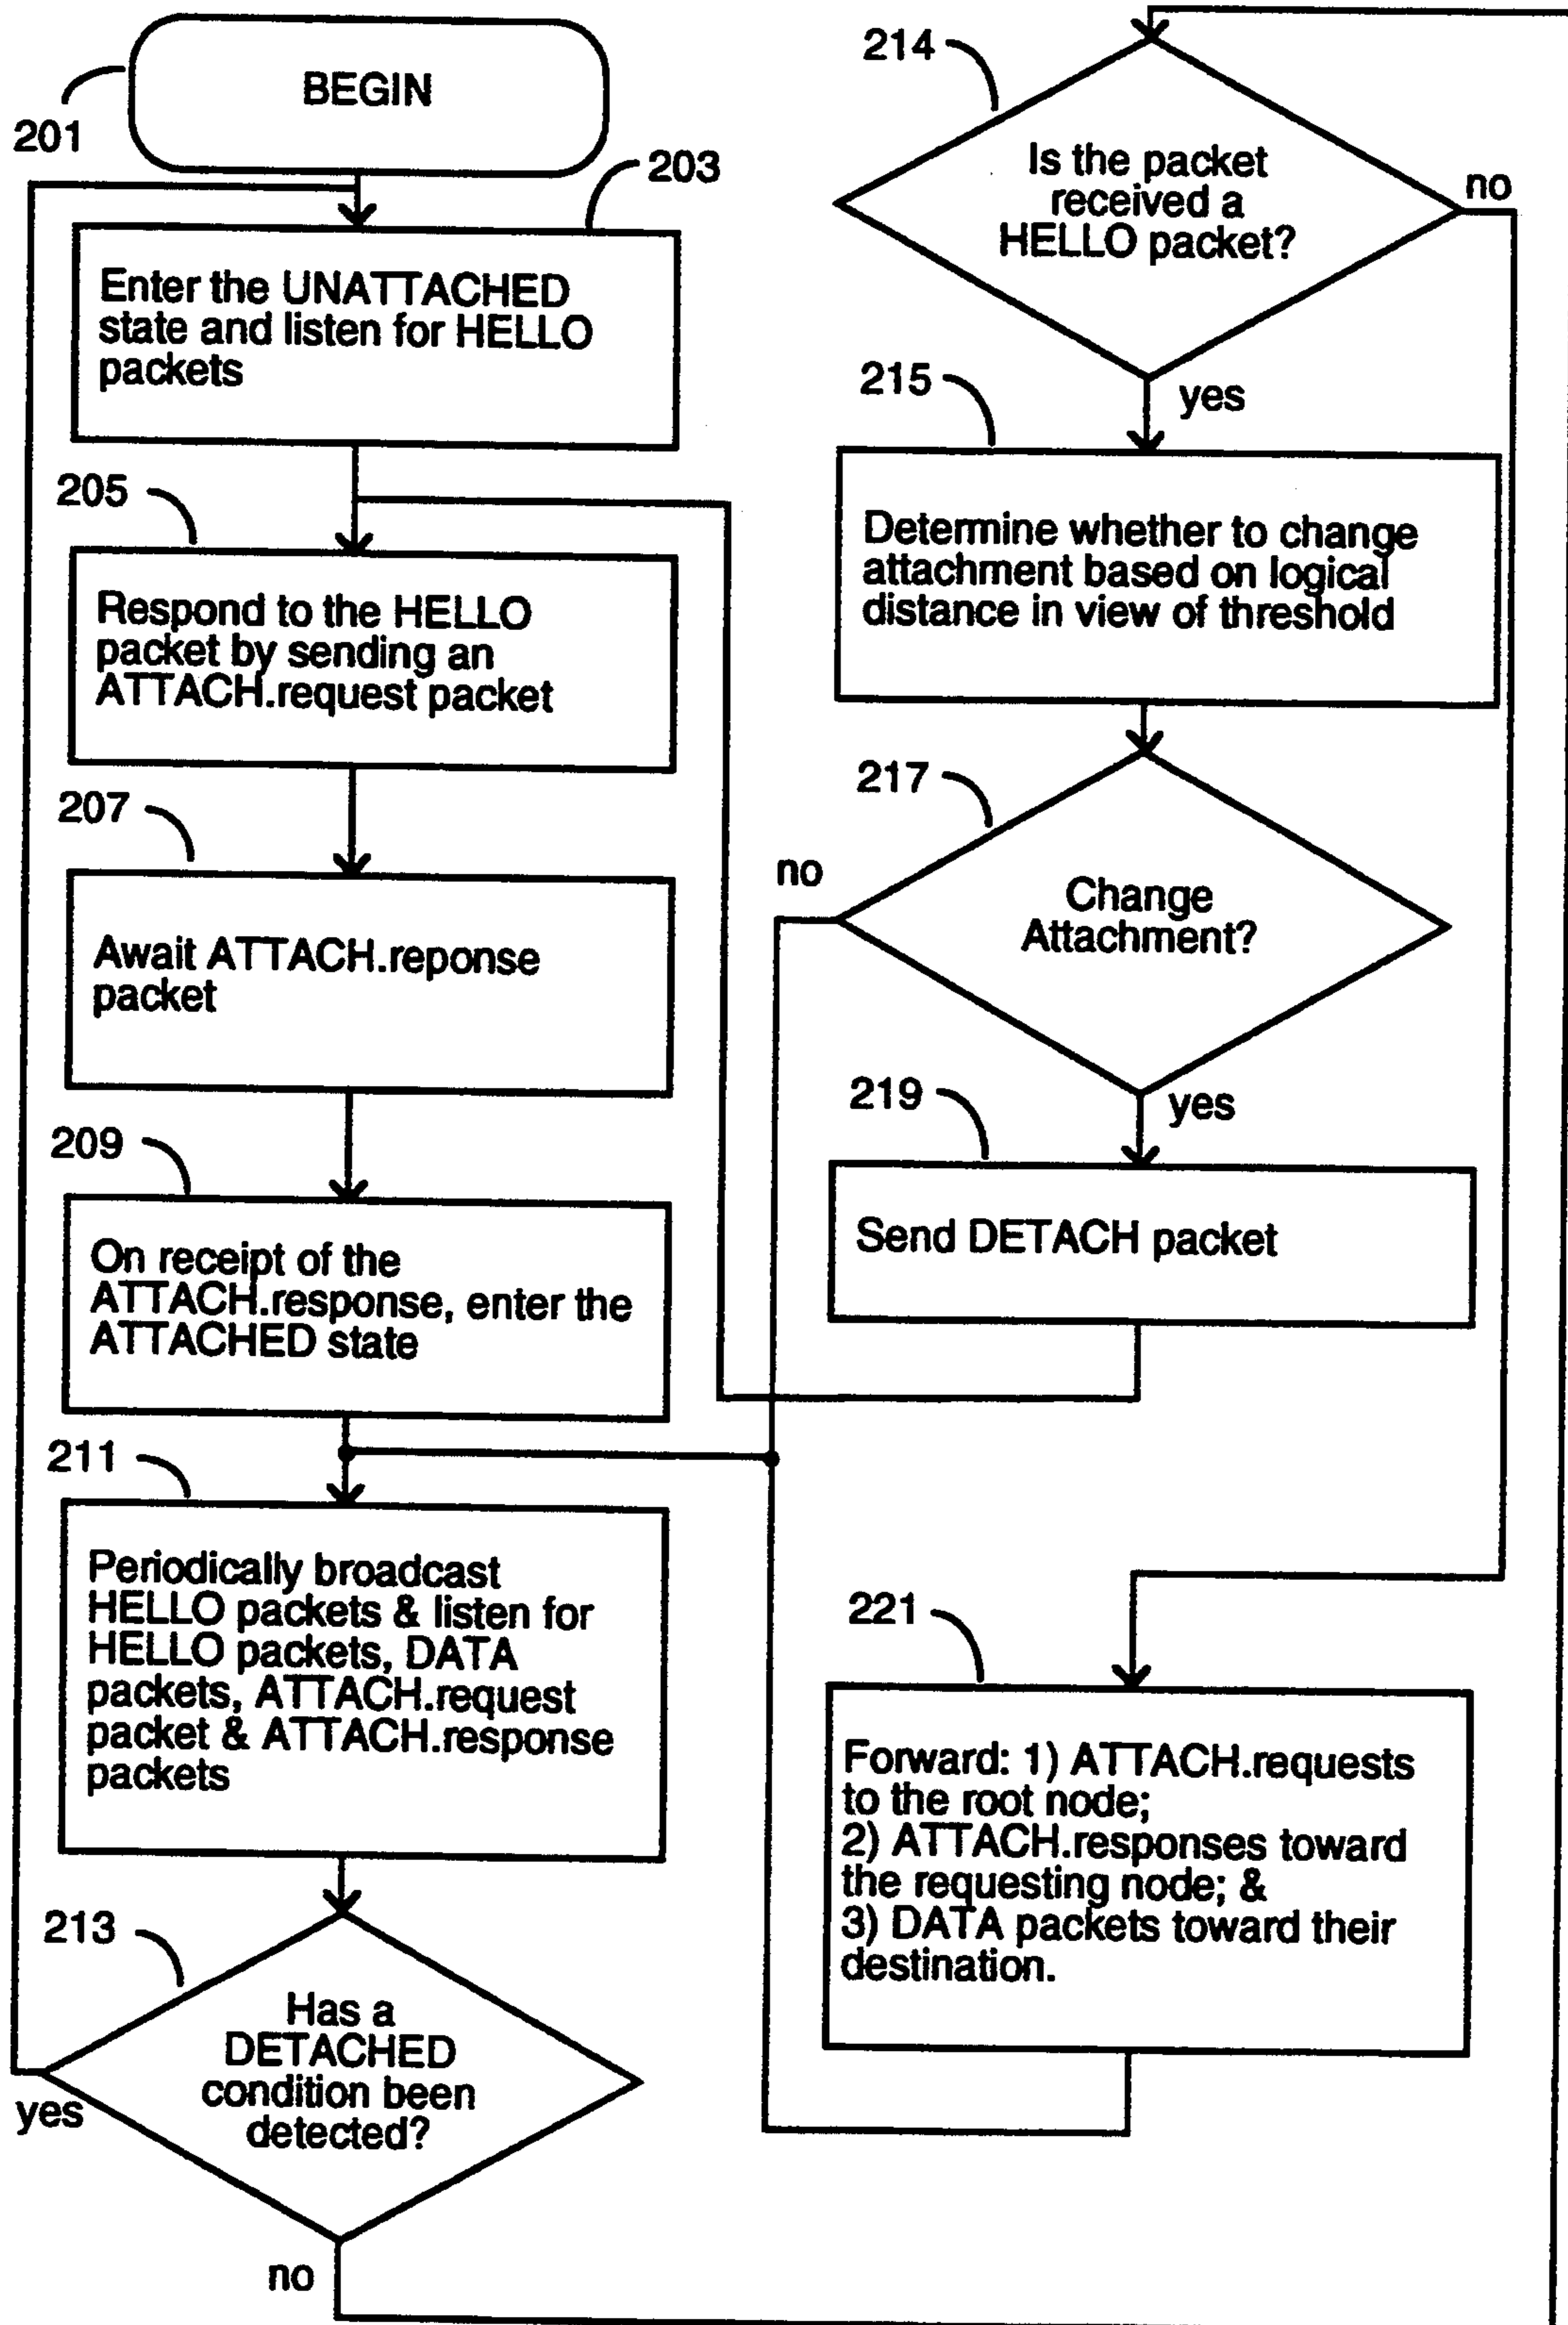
201
BEGIN

203
Enter the UNATTACHED state and listen for HELLO packets

205
Respond to the HELLO packet by sending an ATTACH.request packet

207
Await ATTACH.reponse packet

209
On receipt of the ATTACH.response, enter the ATTACHED state

211
Periodically broadcast HELLO packets & listen for HELLO packets, DATA packets, ATTACH.request packet & ATTACH.response packets

213
Has a DETACHED condition been detected?
yes
no

214
Is the packet received a HELLO packet?
no
yes

215
Determine whether to change attachment based on logical distance in view of threshold

217
Change Attachment?
no
yes

219
Send DETACH packet

221
Forward: 1) ATTACH.requests to the root node;
2) ATTACH.responses toward the requesting node; &
3) DATA packets toward their destination.